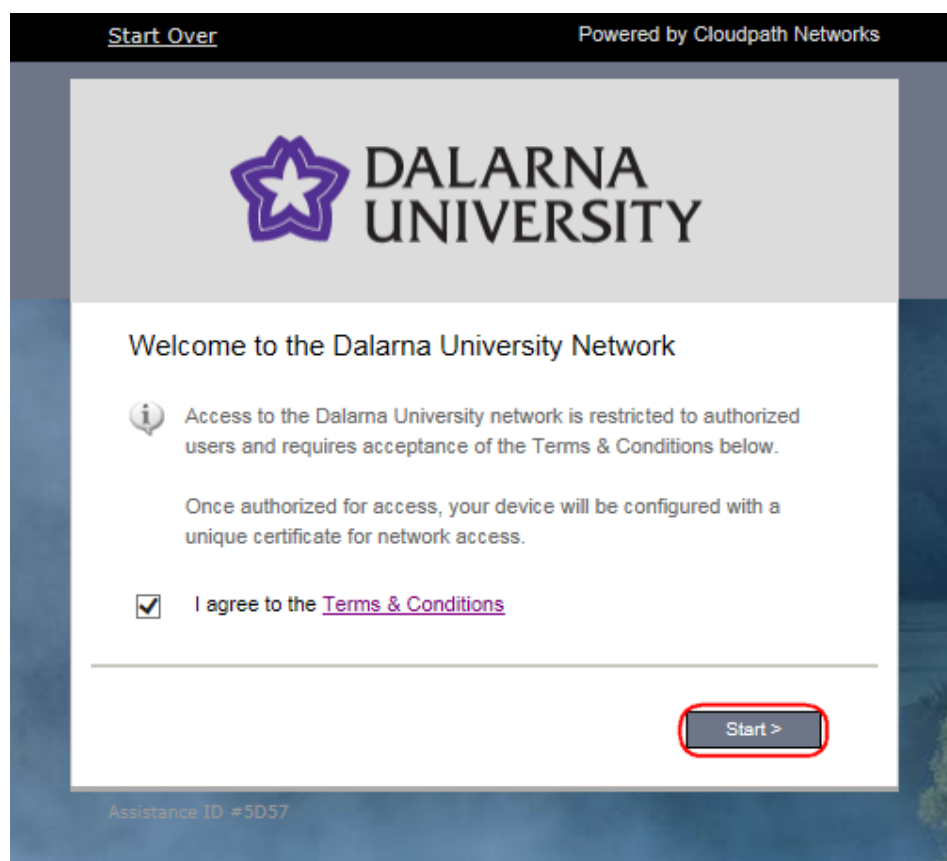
Start Over

Powered by Cloudpath Networks

DALARNA UNIVERSITY

Welcome to the Dalarna University Network

Access to the Dalarna University network is restricted to authorized users and requires acceptance of the Terms & Conditions below.

Once authorized for access, your device will be configured with a unique certificate for network access.

I agree to the Terms & Conditions

Start >

Assistance ID #5D57